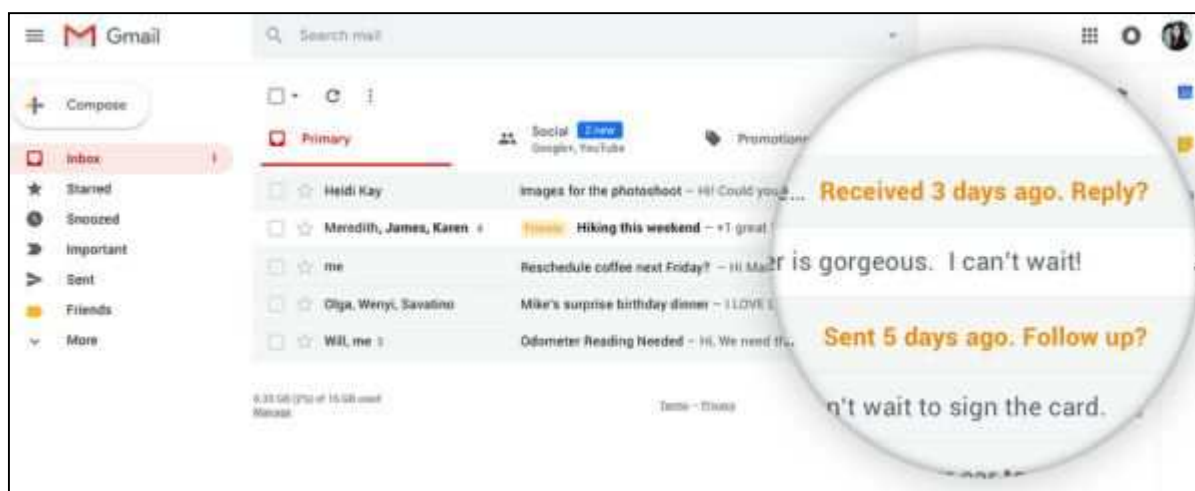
Gmail

Search mail

Compose

Inbox 1
Starred
Snoozed
Important
Sent
Friends
More

Primary
Social 2 new
Google+, YouTube
Promotions

Heidi Kay | Images for the photoshoot – Hi! Could you a...
Meredith, James, Karen 4 | Friends Hiking this weekend – +1 great !
me | Reschedule coffee next Friday? – Hi Ma
Olga, Wenyi, Savatino | Mike's surprise birthday dinner – I LOVE
Will, me 2 | Odometer Reading Needed – Hi, We need th...

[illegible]
Manage

Terms · Privacy

Received 3 days ago. Reply?
er is gorgeous. I can't wait!
Sent 5 days ago. Follow up?
n't wait to sign the card.